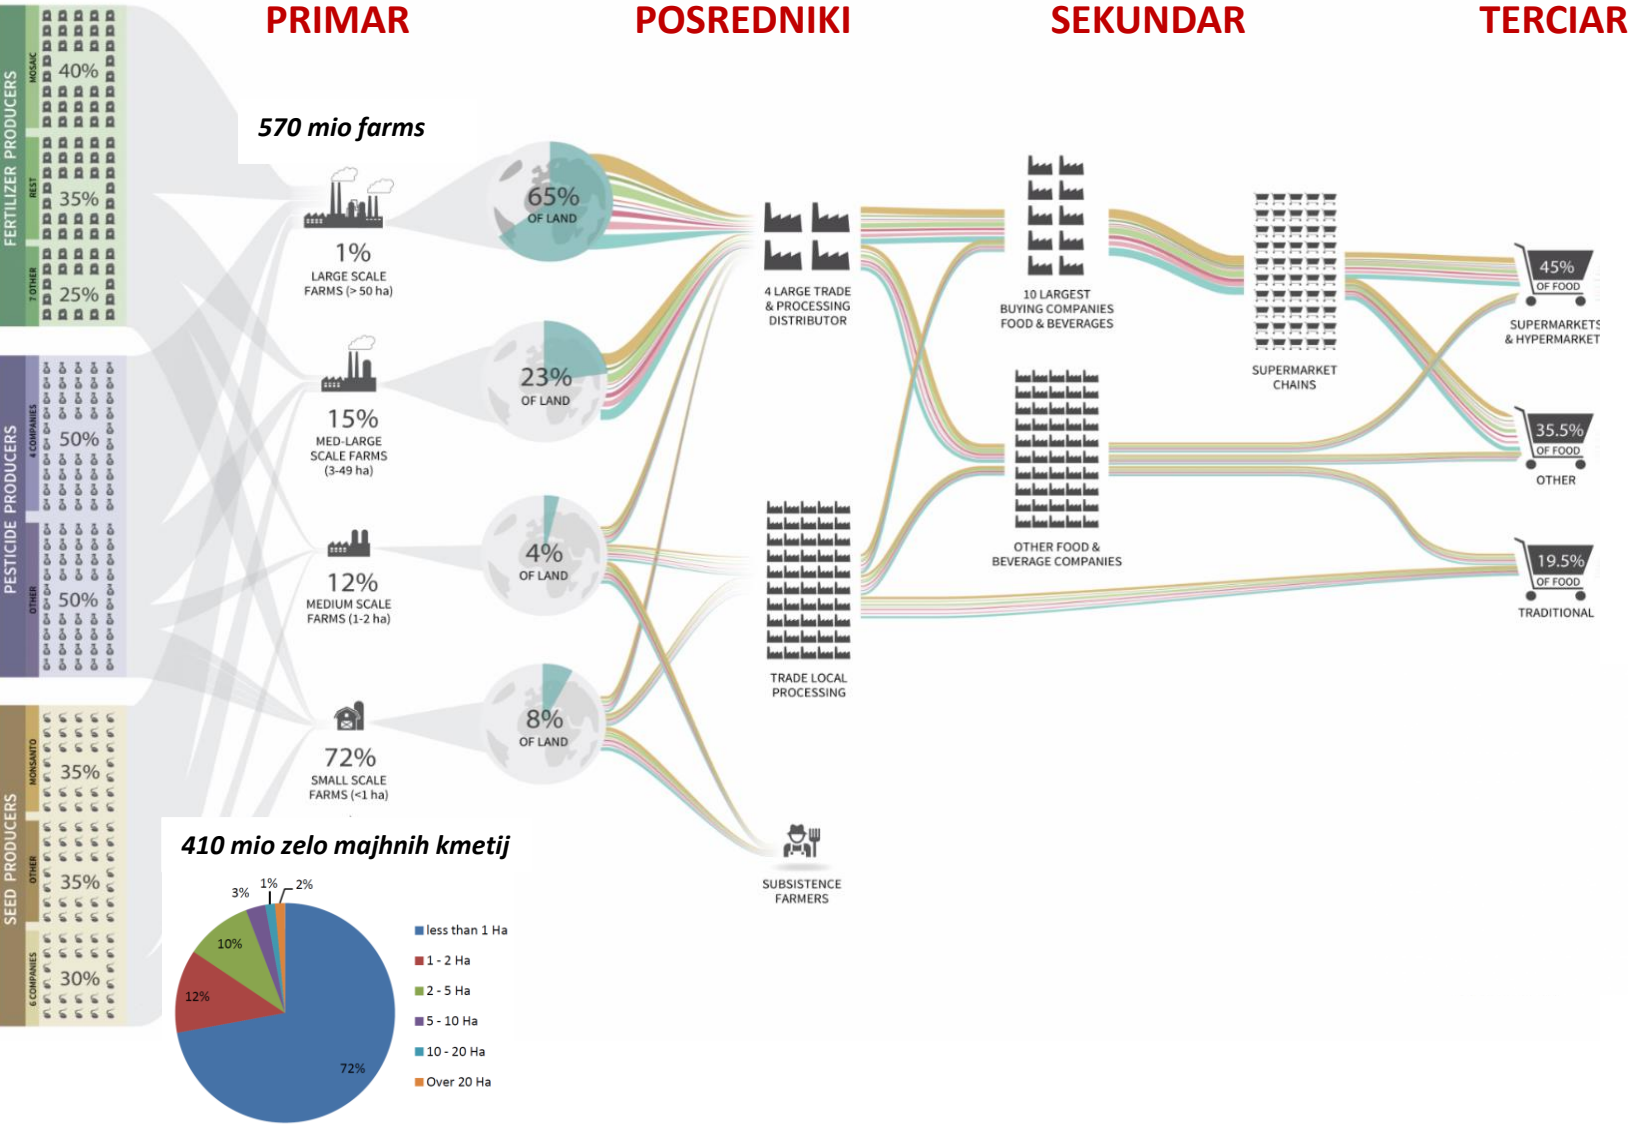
PRIMAR

POSREDNIKI

SEKUNDAR

TERCIAR

FERTILIZER PRODUCERS

MOSAIC

40%

REST

35%

7 OTHER

25%

PESTICIDE PRODUCERS

4 COMPANIES

50%

OTHER

50%

SEED PRODUCERS

MONSANTO

35%

OTHER

35%

6 COMPANIES

30%

570 mio farms

1%
LARGE SCALE FARMS (> 50 ha)

15%
MED-LARGE SCALE FARMS (3-49 ha)

12%
MEDIUM SCALE FARMS (1-2 ha)

72%
SMALL SCALE FARMS (<1 ha)

65%
OF LAND

23%
OF LAND

4%
OF LAND

8%
OF LAND

4 LARGE TRADE & PROCESSING DISTRIBUTOR

TRADE LOCAL PROCESSING

SUBSISTENCE FARMERS

10 LARGEST BUYING COMPANIES FOOD & BEVERAGES

OTHER FOOD & BEVERAGE COMPANIES

SUPERMARKET CHAINS

45%
OF FOOD
SUPERMARKETS & HYPERMARKET

35.5%
OF FOOD
OTHER

19.5%
OF FOOD
TRADITIONAL

410 mio zelo majhnih kmetij

3%
1%
2%
10%
12%
72%

less than 1 Ha
1 - 2 Ha
2 - 5 Ha
5 - 10 Ha
10 - 20 Ha
Over 20 Ha